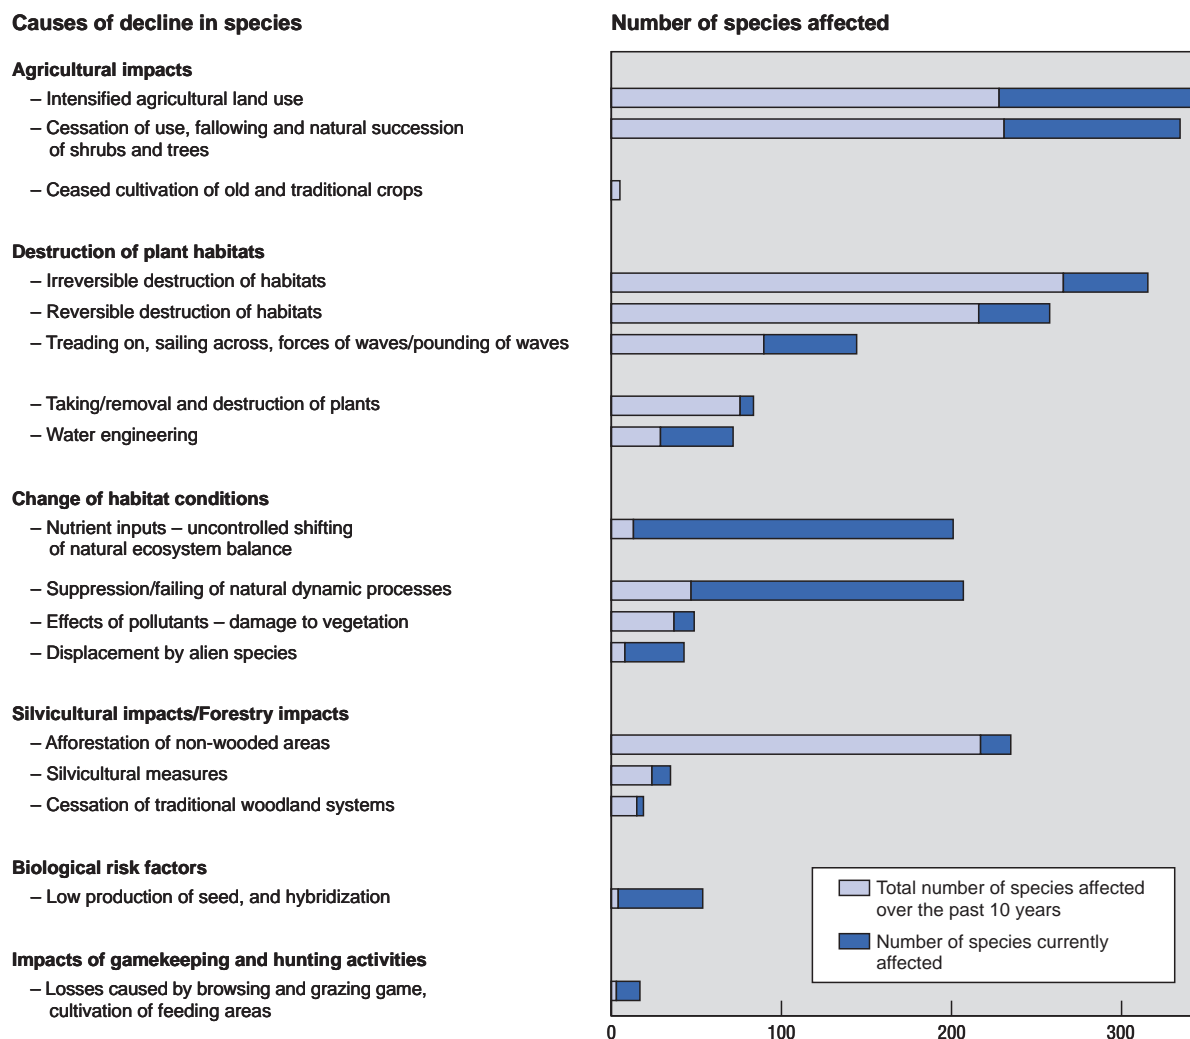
Causes of decline in species

Number of species affected

Agricultural impacts
– Intensified agricultural land use
– Cessation of use, fallowing and natural succession of shrubs and trees
– Ceased cultivation of old and traditional crops

Destruction of plant habitats
– Irreversible destruction of habitats
– Reversible destruction of habitats
– Treading on, sailing across, forces of waves/pounding of waves
– Taking/removal and destruction of plants
– Water engineering

Change of habitat conditions
– Nutrient inputs – uncontrolled shifting of natural ecosystem balance
– Suppression/failing of natural dynamic processes
– Effects of pollutants – damage to vegetation
– Displacement by alien species

Silvicultural impacts/Forestry impacts
– Afforestation of non-wooded areas
– Silvicultural measures
– Cessation of traditional woodland systems

Biological risk factors
– Low production of seed, and hybridization

Impacts of gamekeeping and hunting activities
– Losses caused by browsing and grazing game, cultivation of feeding areas

Total number of species affected over the past 10 years
Number of species currently affected

0
100
200
300